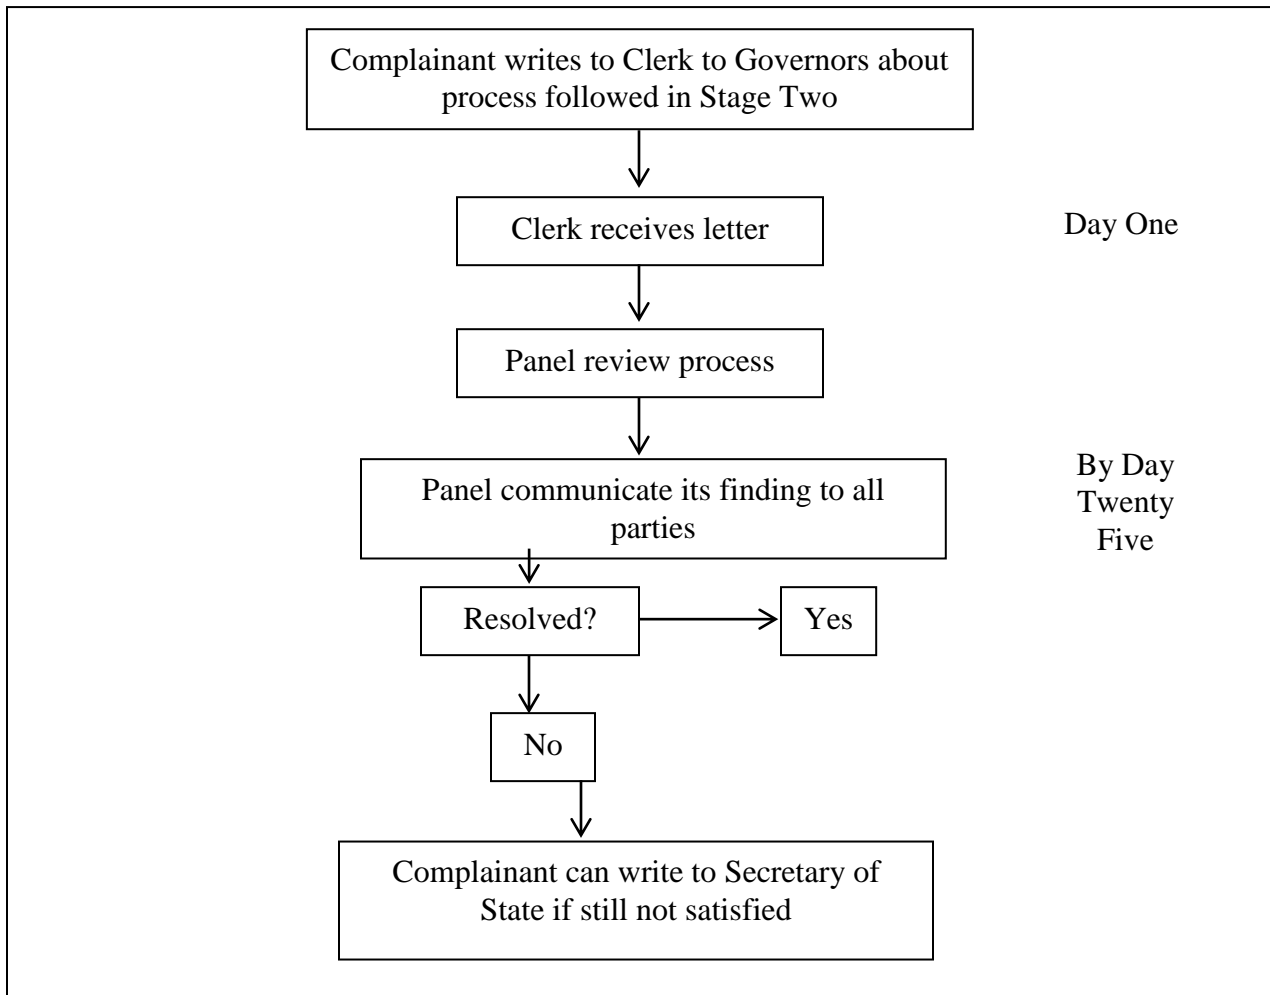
Complainant writes to Clerk to Governors about process followed in Stage Two

Clerk receives letter

Day One

Panel review process

Panel communicate its finding to all parties

By Day Twenty Five

Resolved?

Yes

No

Complainant can write to Secretary of State if still not satisfied